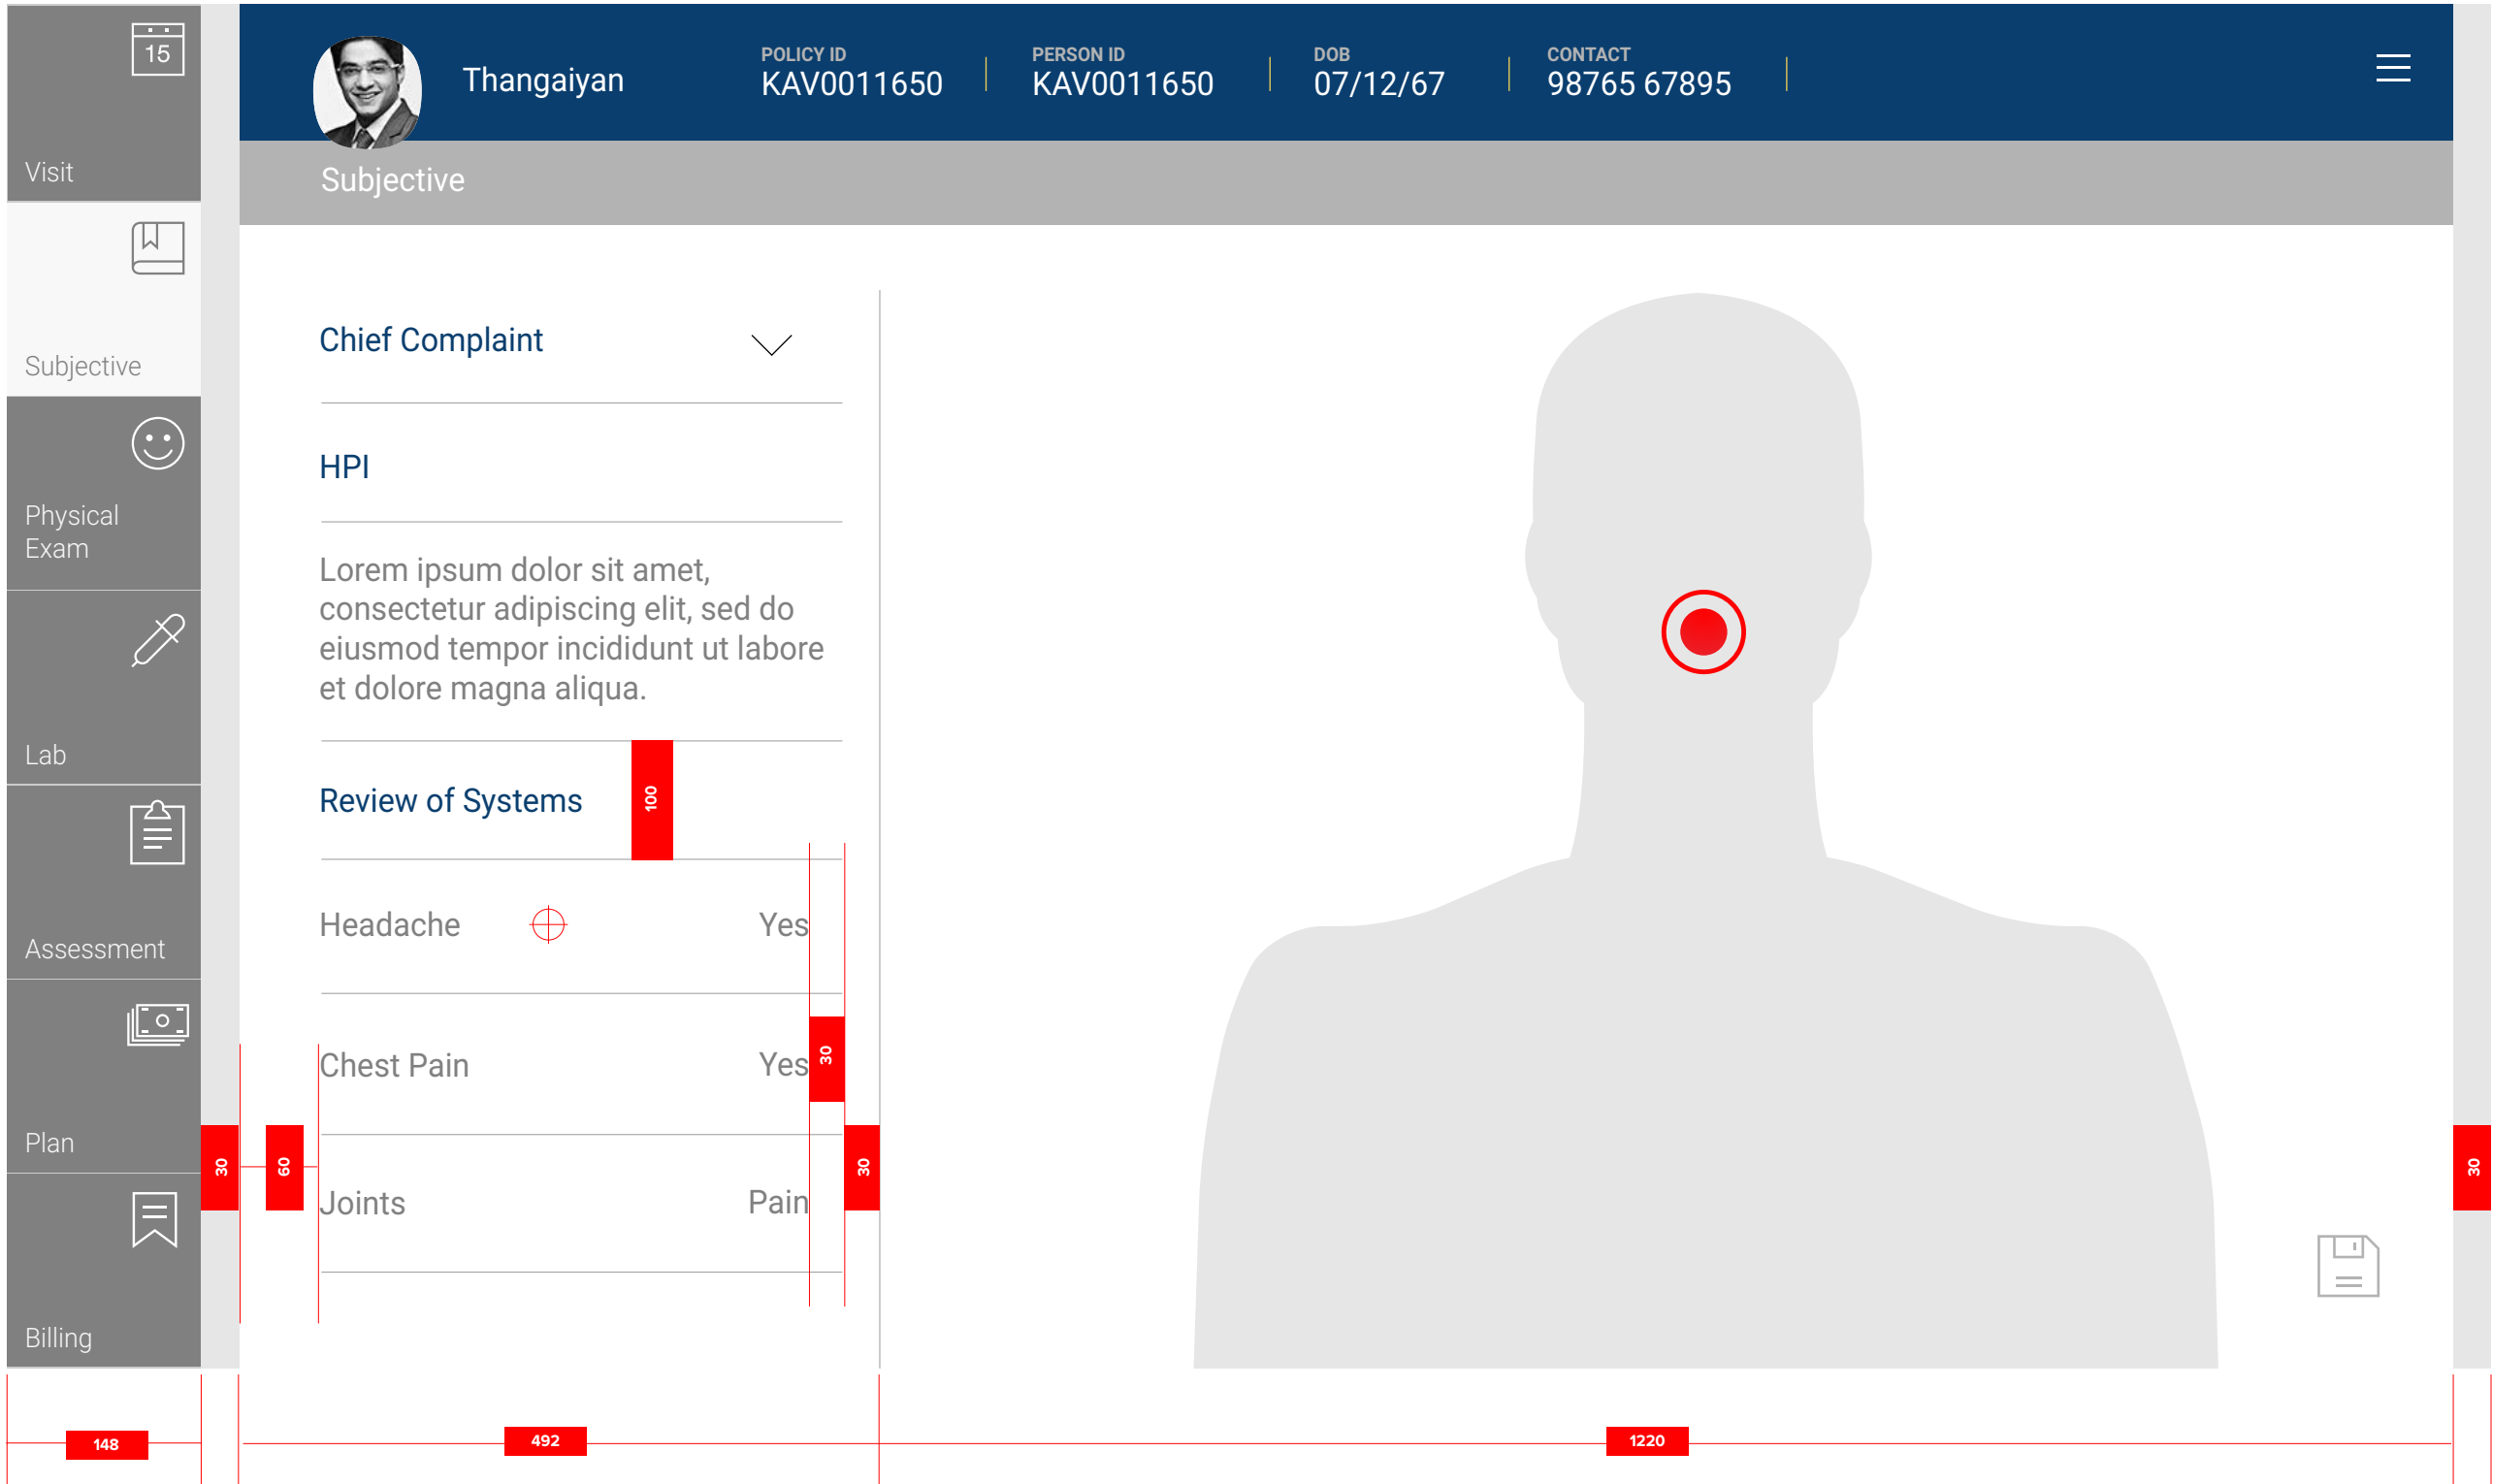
15

Visit

Subjective

Physical Exam

Lab

Assessment

Plan

Billing

Thangaiyan

POLICY ID
KAV0011650

PERSON ID
KAV0011650

DOB
07/12/67

CONTACT
98765 67895

Subjective

Chief Complaint

HPI

Lorem ipsum dolor sit amet, consectetur adipiscing elit, sed do eiusmod tempor incididunt ut labore et dolore magna aliqua.

Review of Systems

100

Headache Yes

Chest Pain Yes

30

30 60 30 30

Joints Pain

148 492 1220